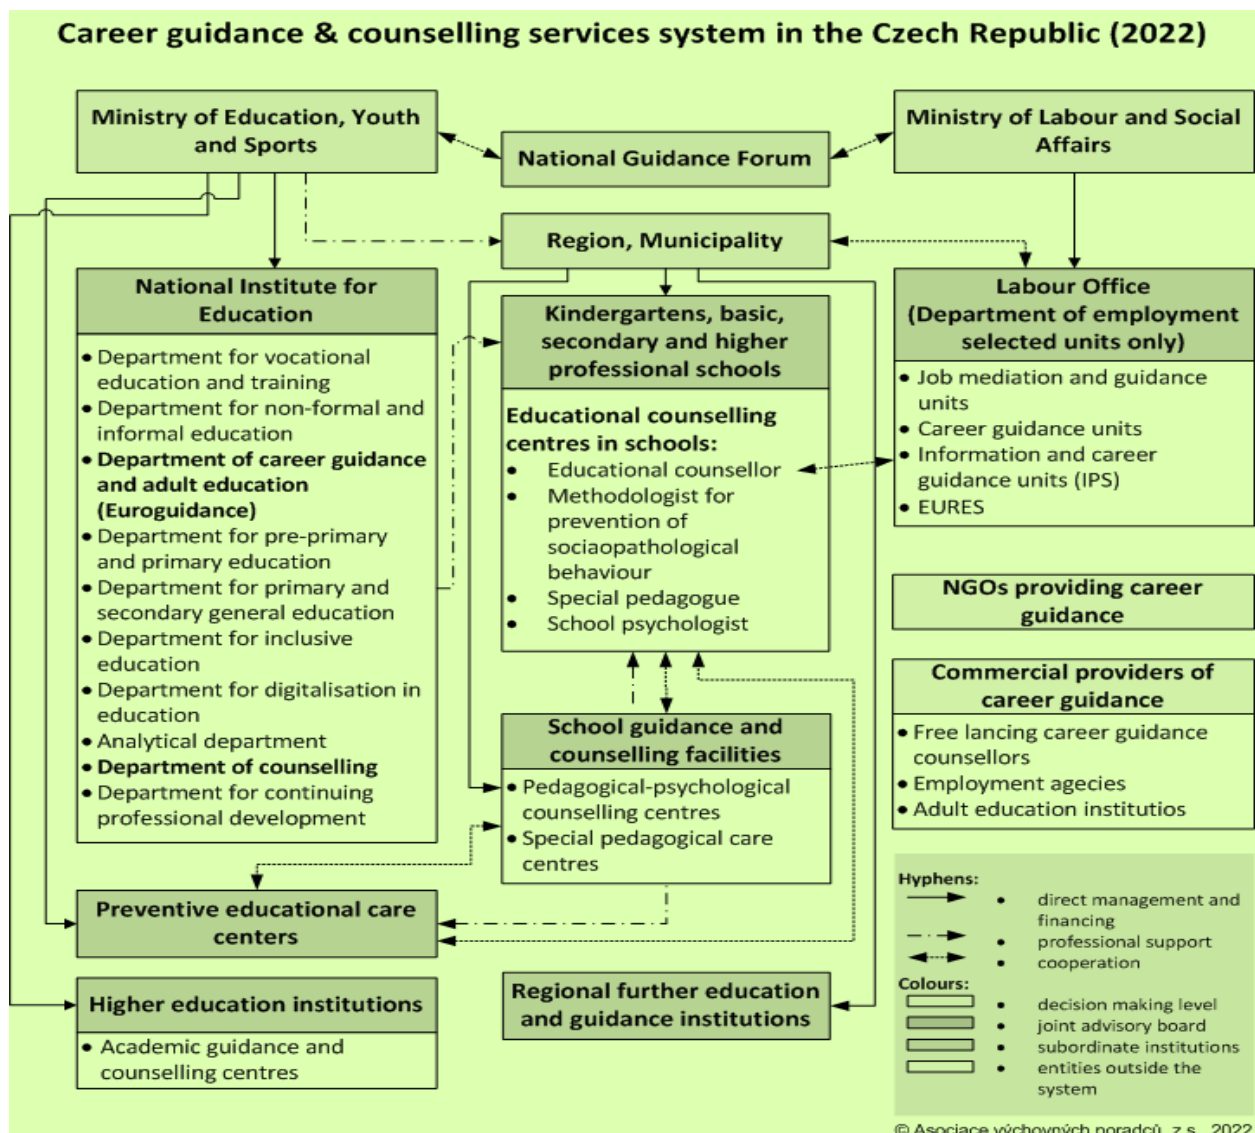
Career guidance & counselling services system in the Czech Republic (2022)

Ministry of Education, Youth and Sports

National Guidance Forum

Ministry of Labour and Social Affairs

Region, Municipality

National Institute for Education

• Department for vocational education and training
• Department for non-formal and informal education
• Department of career guidance and adult education (Euroguidance)
• Department for pre-primary and primary education
• Department for primary and secondary general education
• Department for inclusive education
• Department for digitalisation in education
• Analytical department
• Department of counselling
• Department for continuing professional development

Kindergartens, basic, secondary and higher professional schools

Educational counselling centres in schools:
• Educational counsellor
• Methodologist for prevention of sociaopathological behaviour
• Special pedagogue
• School psychologist

Labour Office (Department of employment selected units only)

• Job mediation and guidance units
• Career guidance units
• Information and career guidance units (IPS)
• EURES

NGOs providing career guidance

Commercial providers of career guidance

• Free lancing career guidance counsellors
• Employment agecies
• Adult education institutios

School guidance and counselling facilities

• Pedagogical-psychological counselling centres
• Special pedagogical care centres

Preventive educational care centers

Higher education institutions

• Academic guidance and counselling centres

Regional further education and guidance institutions

Hyphens:
• direct management and financing
• professional support
• cooperation

Colours:
• decision making level
• joint advisory board
• subordinate institutions
• entities outside the system

© Asociace výchovných poradců, z.s., 2022